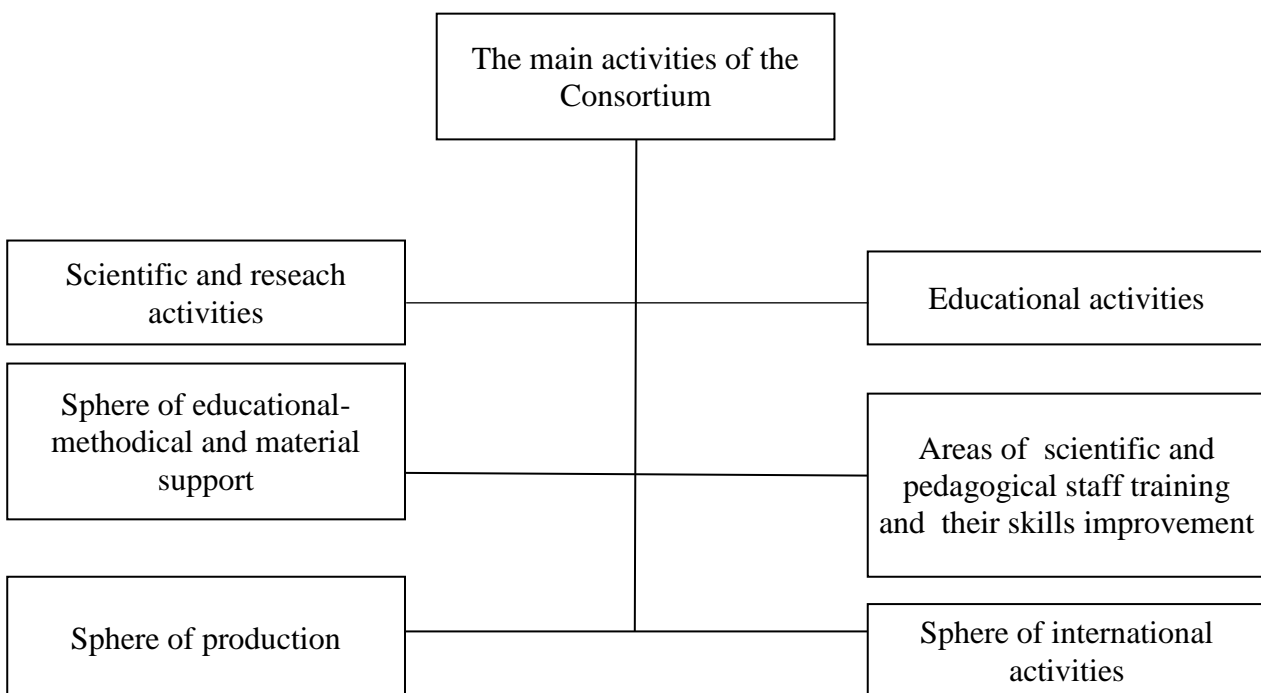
The main activities of the Consortium

Scientific and reseach activities

Educational activities

Sphere of educational-methodical and material support

Areas of scientific and pedagogical staff training and their skills improvement

Sphere of production

Sphere of international activities